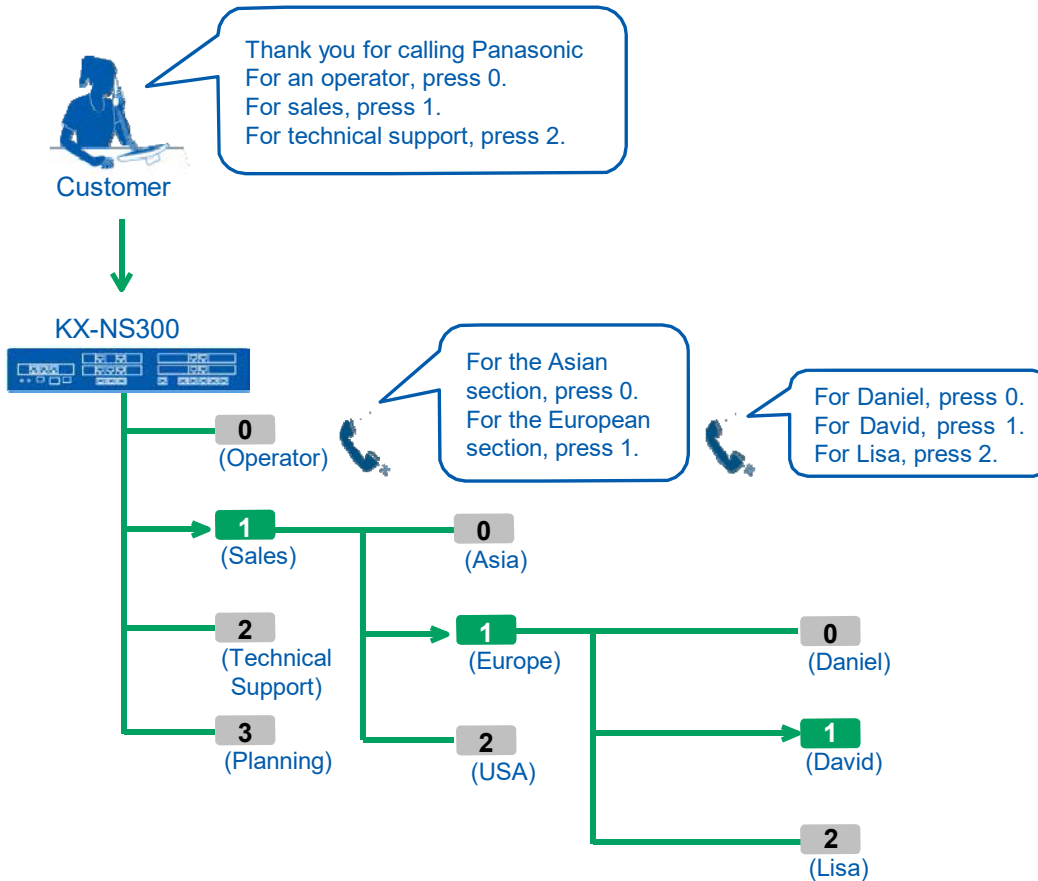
Thank you for calling Panasonic
For an operator, press 0.
For sales, press 1.
For technical support, press 2.

Customer

KX-NS300

For the Asian section, press 0.
For the European section, press 1.

For Daniel, press 0.
For David, press 1.
For Lisa, press 2.

0
(Operator)

1
(Sales)

0
(Asia)

2
(Technical Support)

1
(Europe)

0
(Daniel)

3
(Planning)

2
(USA)

1
(David)

2
(Lisa)